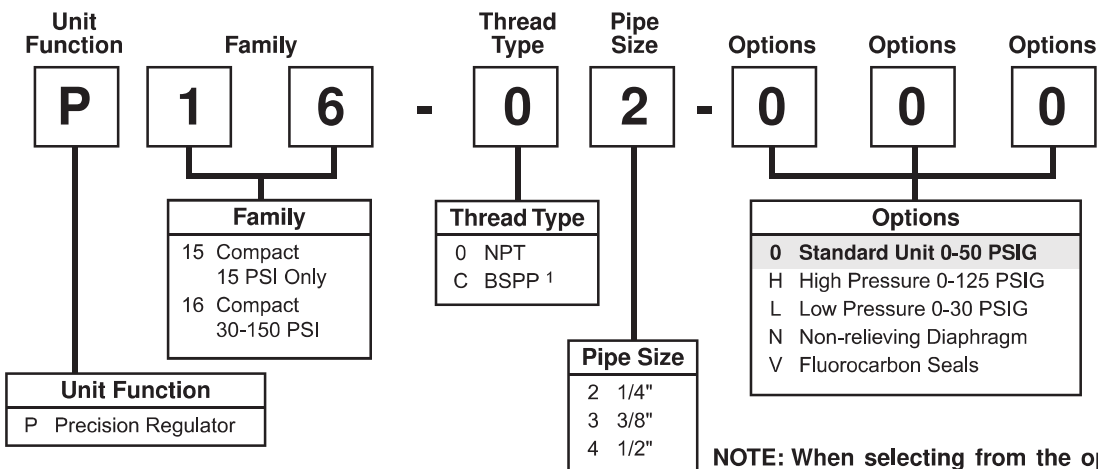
Unit Function

Family

Thread Type

Pipe Size

Options

Options

Options

P

1

6

-

0

2

-

0

0

0

| Family |
|---|
| 15 Compact 15 PSI Only |
| 16 Compact 30-150 PSI |

| Thread Type |
|---|
| 0 NPT |
| C BSPP $^1$ |

| Options |
|---|
| 0 Standard Unit 0-50 PSIG |
| H High Pressure 0-125 PSIG |
| L Low Pressure 0-30 PSIG |
| N Non-relieving Diaphragm |
| V Fluorocarbon Seals |

| Pipe Size |
|---|
| 2 1/4" |
| 3 3/8" |
| 4 1/2" |

| Unit Function |
|---|
| P Precision Regulator |

NOTE: When selecting from the o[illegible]